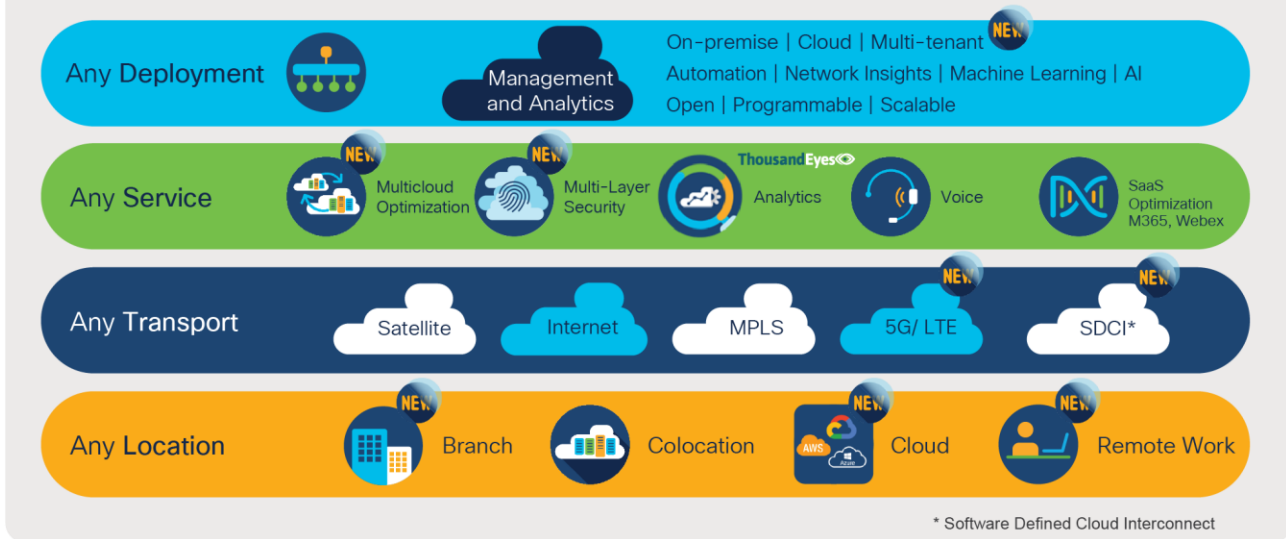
Any Deployment

Management and Analytics

On-premise | Cloud | Multi-tenant NEW
Automation | Network Insights | Machine Learning | AI
Open | Programmable | Scalable

Any Service

NEW Multicloud Optimization

NEW Multi-Layer Security

ThousandEyes Analytics

Voice

SaaS Optimization M365, Webex

Any Transport

Satellite

Internet

MPLS

NEW 5G/ LTE

NEW SDCI*

Any Location

NEW Branch

Colocation

NEW AWS Azure Cloud

NEW Remote Work

* Software Defined Cloud Interconnect